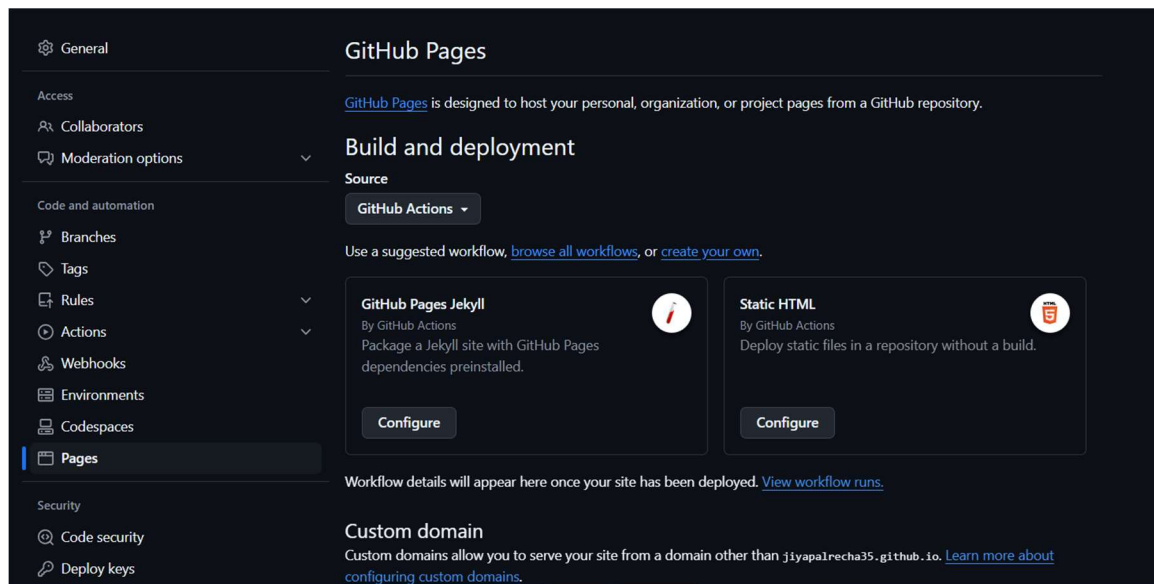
General

Access

Collaborators

Moderation options

Code and automation

Branches

Tags

Rules

Actions

Webhooks

Environments

Codespaces

Pages

Security

Code security

Deploy keys

GitHub Pages

GitHub Pages is designed to host your personal, organization, or project pages from a GitHub repository.

Build and deployment

Source

GitHub Actions

Use a suggested workflow, browse all workflows, or create your own.

GitHub Pages Jekyll
By GitHub Actions
Package a Jekyll site with GitHub Pages dependencies preinstalled.

Configure

Static HTML
By GitHub Actions
Deploy static files in a repository without a build.

HTML 5

Configure

Workflow details will appear here once your site has been deployed. View workflow runs.

Custom domain

Custom domains allow you to serve your site from a domain other than jiyapalrecha35.github.io. Learn more about configuring custom domains.